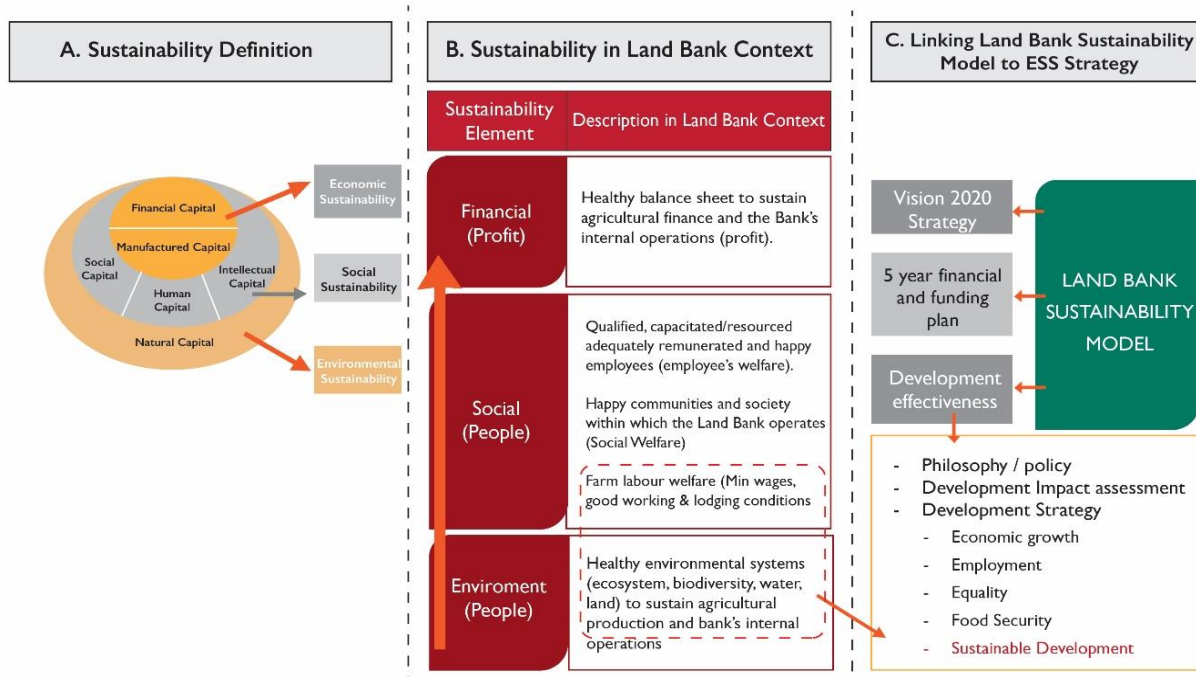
A. Sustainability Definition

Financial Capital
Manufactured Capital
Social Capital
Human Capital
Intellectual Capital
Natural Capital

Economic Sustainability
Social Sustainability
Environmental Sustainability

B. Sustainability in Land Bank Context

| Sustainability Element | Description in Land Bank Context |
|---|---|
| Financial (Profit) | Healthy balance sheet to sustain agricultural finance and the Bank's internal operations (profit). |
| Social (People) | Qualified, capacitated/resourced adequately remunerated and happy employees (employee's welfare). Happy communities and society within which the Land Bank operates (Social Welfare) Farm labour welfare (Min wages, good working & lodging conditions |
| Enviroment (People) | Healthy environmental systems (ecosystem, biodiversity, water, land) to sustain agricultural production and bank's internal operations |

C. Linking Land Bank Sustainability Model to ESS Strategy

Vision 2020 Strategy
5 year financial and funding plan
Development effectiveness
LAND BANK SUSTAINABILITY MODEL

- Philosophy / policy
- Development Impact assessment
- Development Strategy
- Economic growth
- Employment
- Equality
- Food Security
- Sustainable Development